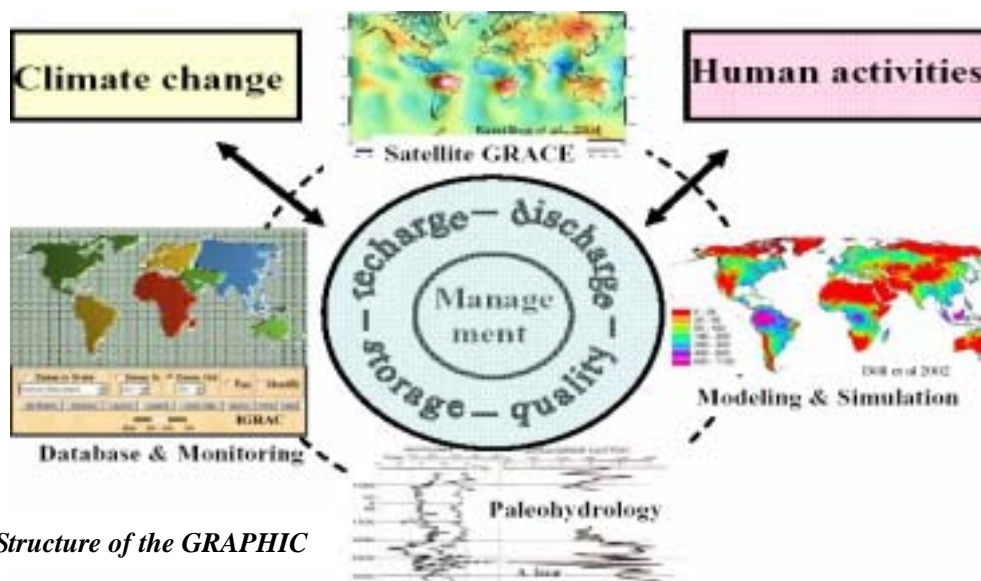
Climate change

Human activities

Satellite GRACE

recharge — discharge — quality — storage —

Manage ment

IGRAC

Database & Monitoring

Döll et al 2002

Modeling & Simulation

Paleohydrology

Structure of the GRAPHIC